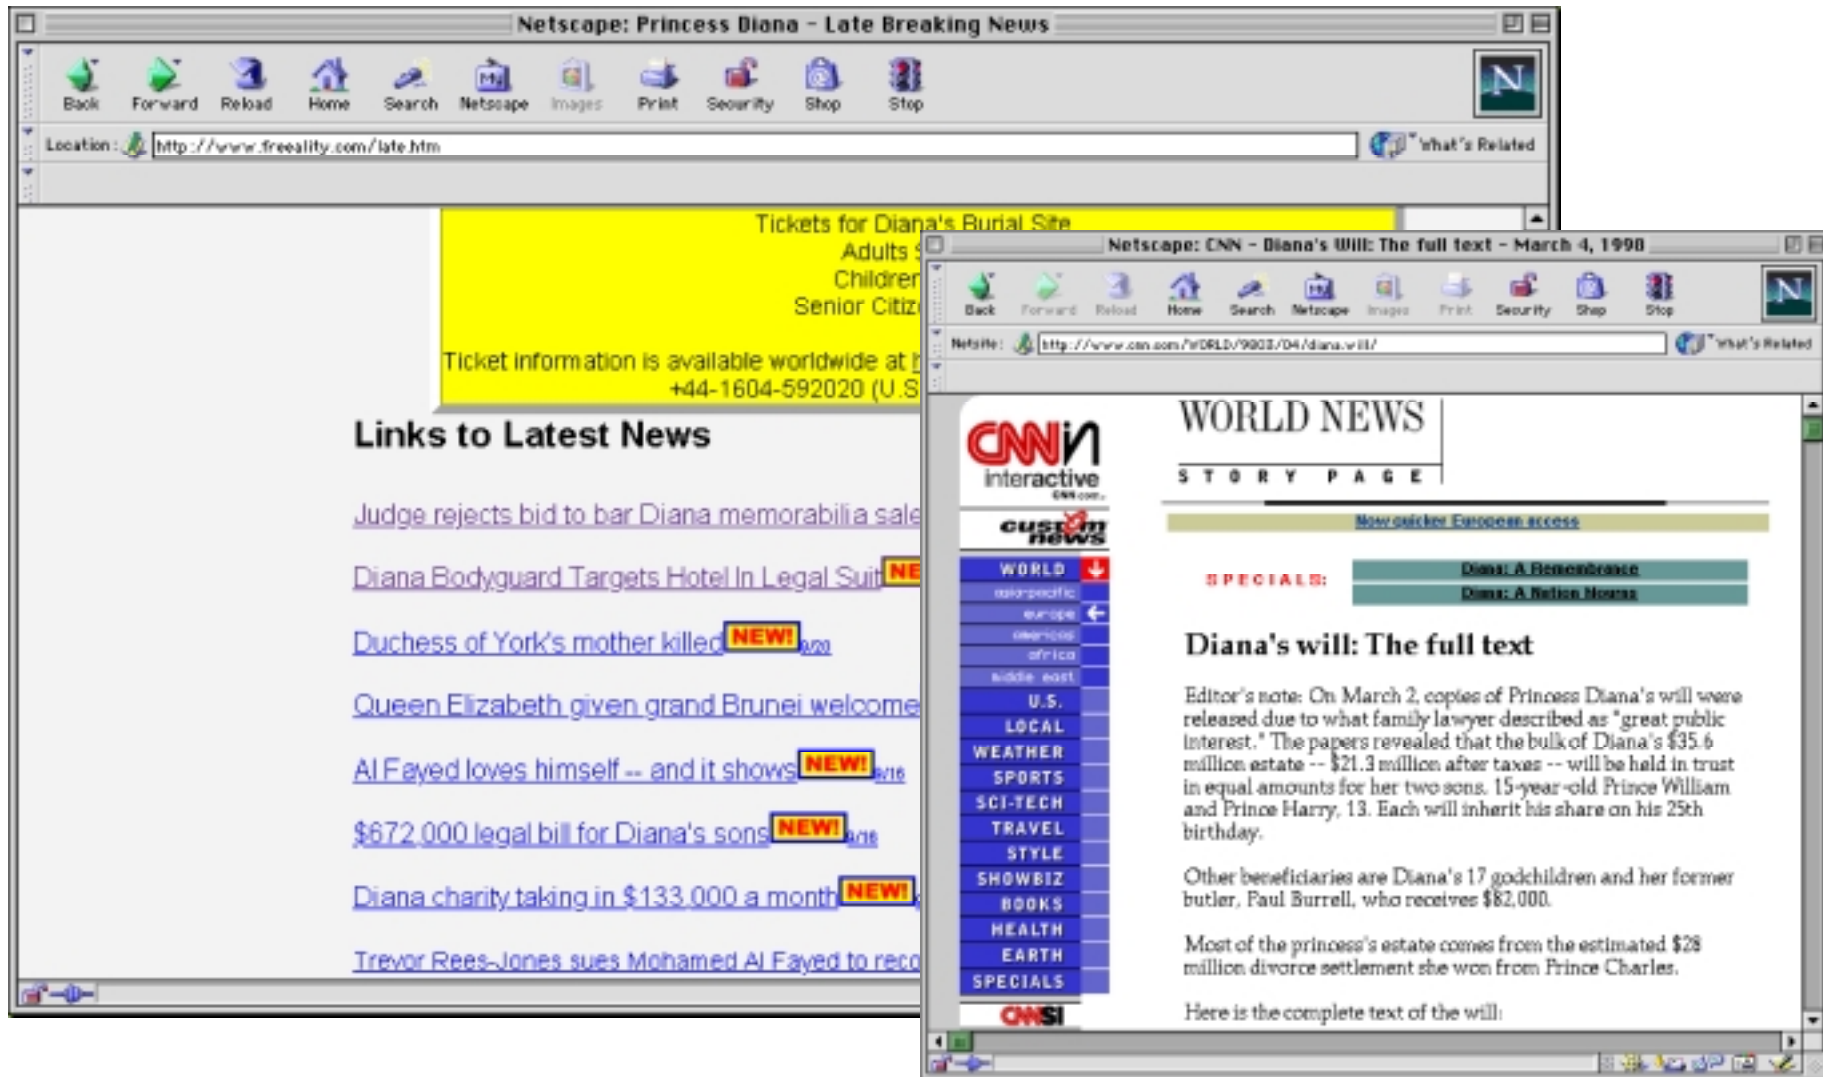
Netscape: Princess Diana - Late Breaking News

Back Forward Reload Home Search Netscape Images Print Security Shop Stop

Location: http://www.freeality.com/late.htm

What's Related

Tickets for Diana's Burial Site
Adults $
Children
Senior Citiz

Ticket information is available worldwide at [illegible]
+44-1604-592020 (U.S

Links to Latest News

Judge rejects bid to bar Diana memorabilia sale

Diana Bodyguard Targets Hotel In Legal Suit NE

Duchess of York's mother killed NEW! 9/20

Queen Elizabeth given grand Brunei welcome

Al Fayed loves himself -- and it shows NEW! 9/16

$672,000 legal bill for Diana's sons NEW! 9/16

Diana charity taking in $133,000 a month NEW!

Trevor Rees-Jones sues Mohamed Al Fayed to reco

Netscape: CNN - Diana's Will: The full text - March 4, 1998

Back Forward Reload Home Search Netscape Images Print Security Shop Stop

Netsite: http://www.cnn.com/WORLD/9803/04/diana.will/

What's Related

CNN interactive CNN.com

custom news

WORLD
asia-pacific
europe
americas
africa
middle east
U.S.
LOCAL
WEATHER
SPORTS
SCI-TECH
TRAVEL
STYLE
SHOWBIZ
BOOKS
HEALTH
EARTH
SPECIALS

CNNSI

WORLD NEWS
STORY PAGE

Now quicker European access

SPECIALS:
Diana: A Remembrance
Diana: A Nation Mourns

Diana's will: The full text

Editor's note: On March 2, copies of Princess Diana's will were released due to what family lawyer described as "great public interest." The papers revealed that the bulk of Diana's $35.6 million estate -- $21.3 million after taxes -- will be held in trust in equal amounts for her two sons, 15-year-old Prince William and Prince Harry, 13. Each will inherit his share on his 25th birthday.

Other beneficiaries are Diana's 17 godchildren and her former butler, Paul Burrell, who receives $82,000.

Most of the princess's estate comes from the estimated $28 million divorce settlement she won from Prince Charles.

Here is the complete text of the will: